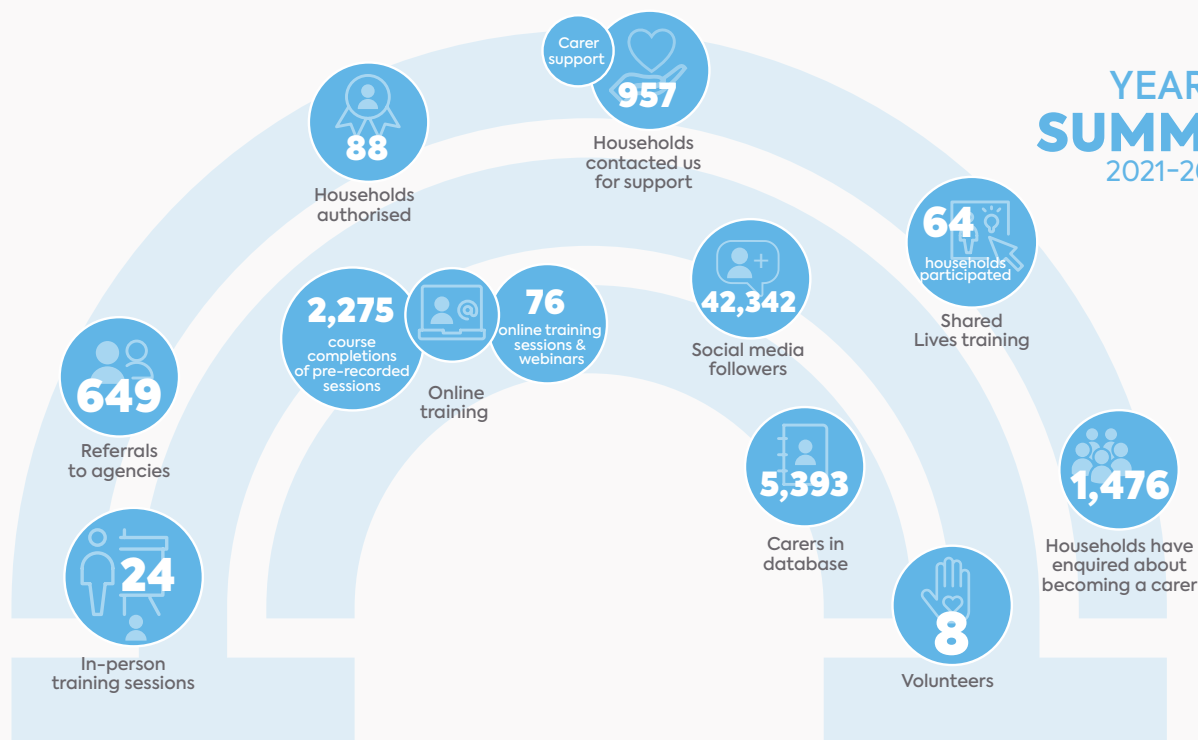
YEAR
SUMM
2021-20

Carer support

957

Households contacted us for support

88

Households authorised

64

households participated

Shared Lives training

2,275

course completions of pre-recorded sessions

Online training

76

online training sessions & webinars

42,342

Social media followers

649

Referrals to agencies

5,393

Carers in database

1,476

Households have enquired about becoming a carer

24

In-person training sessions

8

Volunteers